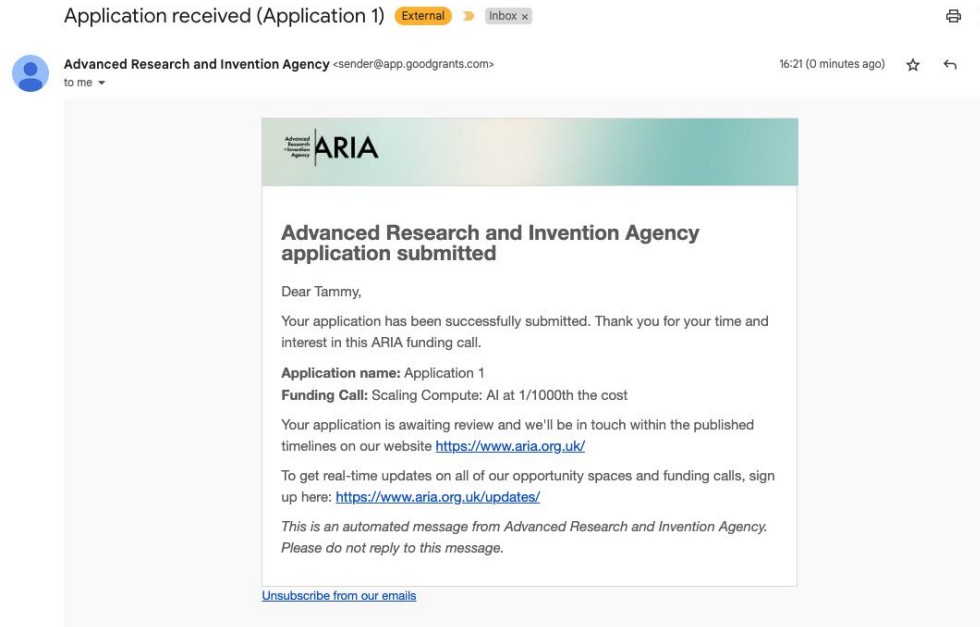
Application received (Application 1) External Inbox ×

Advanced Research and Invention Agency <sender@app.goodgrants.com>
to me

16:21 (0 minutes ago)

Advanced Research + Invention Agency ARIA

Advanced Research and Invention Agency application submitted

Dear Tammy,

Your application has been successfully submitted. Thank you for your time and interest in this ARIA funding call.

**Application name:** Application 1
**Funding Call:** Scaling Compute: AI at 1/1000th the cost

Your application is awaiting review and we'll be in touch within the published timelines on our website https://www.aria.org.uk/

To get real-time updates on all of our opportunity spaces and funding calls, sign up here: https://www.aria.org.uk/updates/

*This is an automated message from Advanced Research and Invention Agency. Please do not reply to this message.*

Unsubscribe from our emails